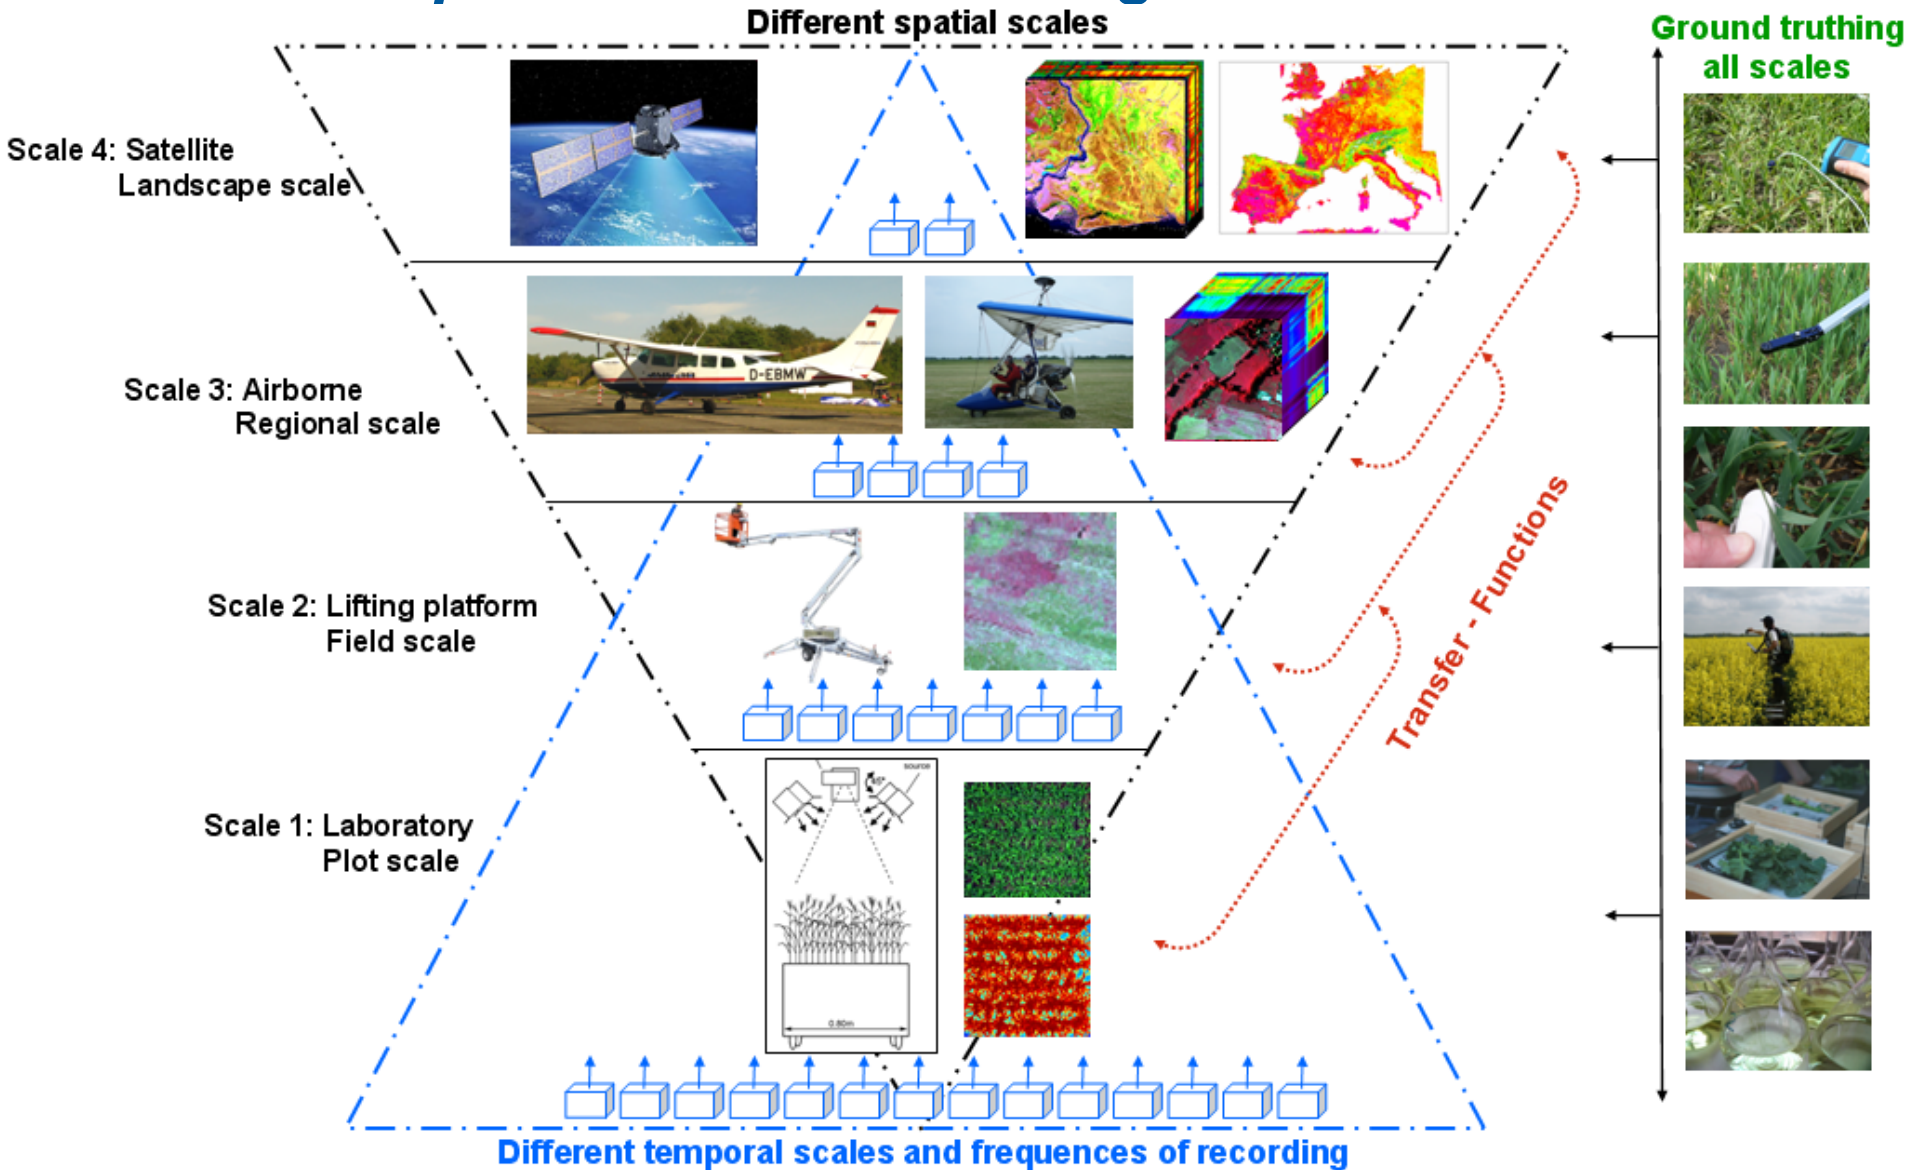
Different spatial scales

Ground truthing all scales

Scale 4: Satellite
Landscape scale

Scale 3: Airborne
Regional scale

D-EBMW

Scale 2: Lifting platform
Field scale

Scale 1: Laboratory
Plot scale

source

0.80m

Transfer - Functions

Different temporal scales and frequences of recording